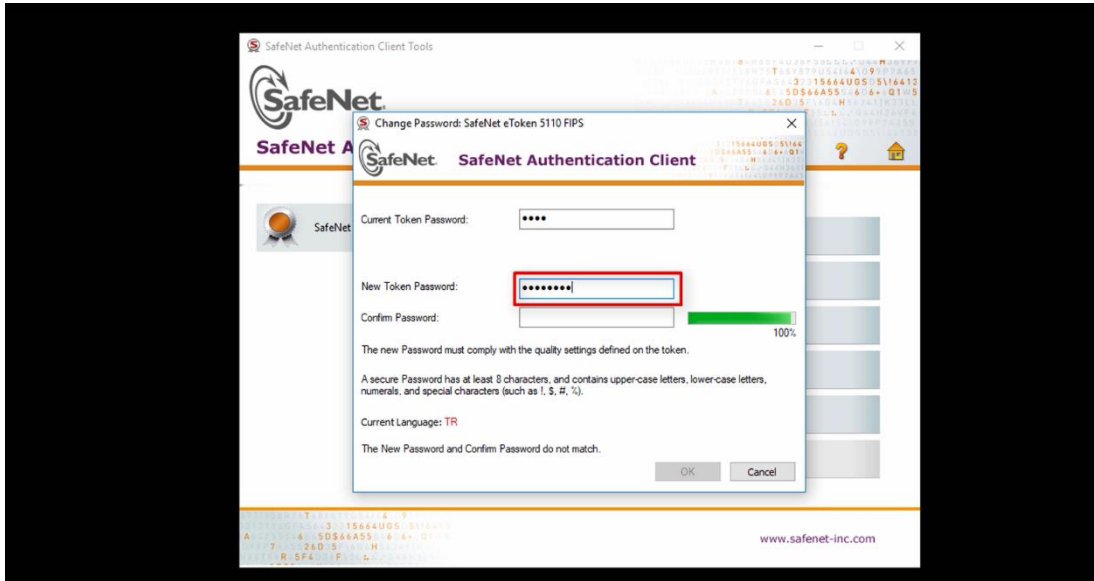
SafeNet Authentication Client Tools

SafeNet.

SafeNet A

SafeNet

Change Password: SafeNet eToken 5110 FIPS

SafeNet. SafeNet Authentication Client

Current Token Password: ••••

New Token Password: ••••••••

Confirm Password:

100%

The new Password must comply with the quality settings defined on the token.

A secure Password has at least 8 characters, and contains upper-case letters, lower-case letters, numerals, and special characters (such as !, $, #, %).

Current Language: TR

The New Password and Confirm Password do not match.

OK Cancel

www.safenet-inc.com